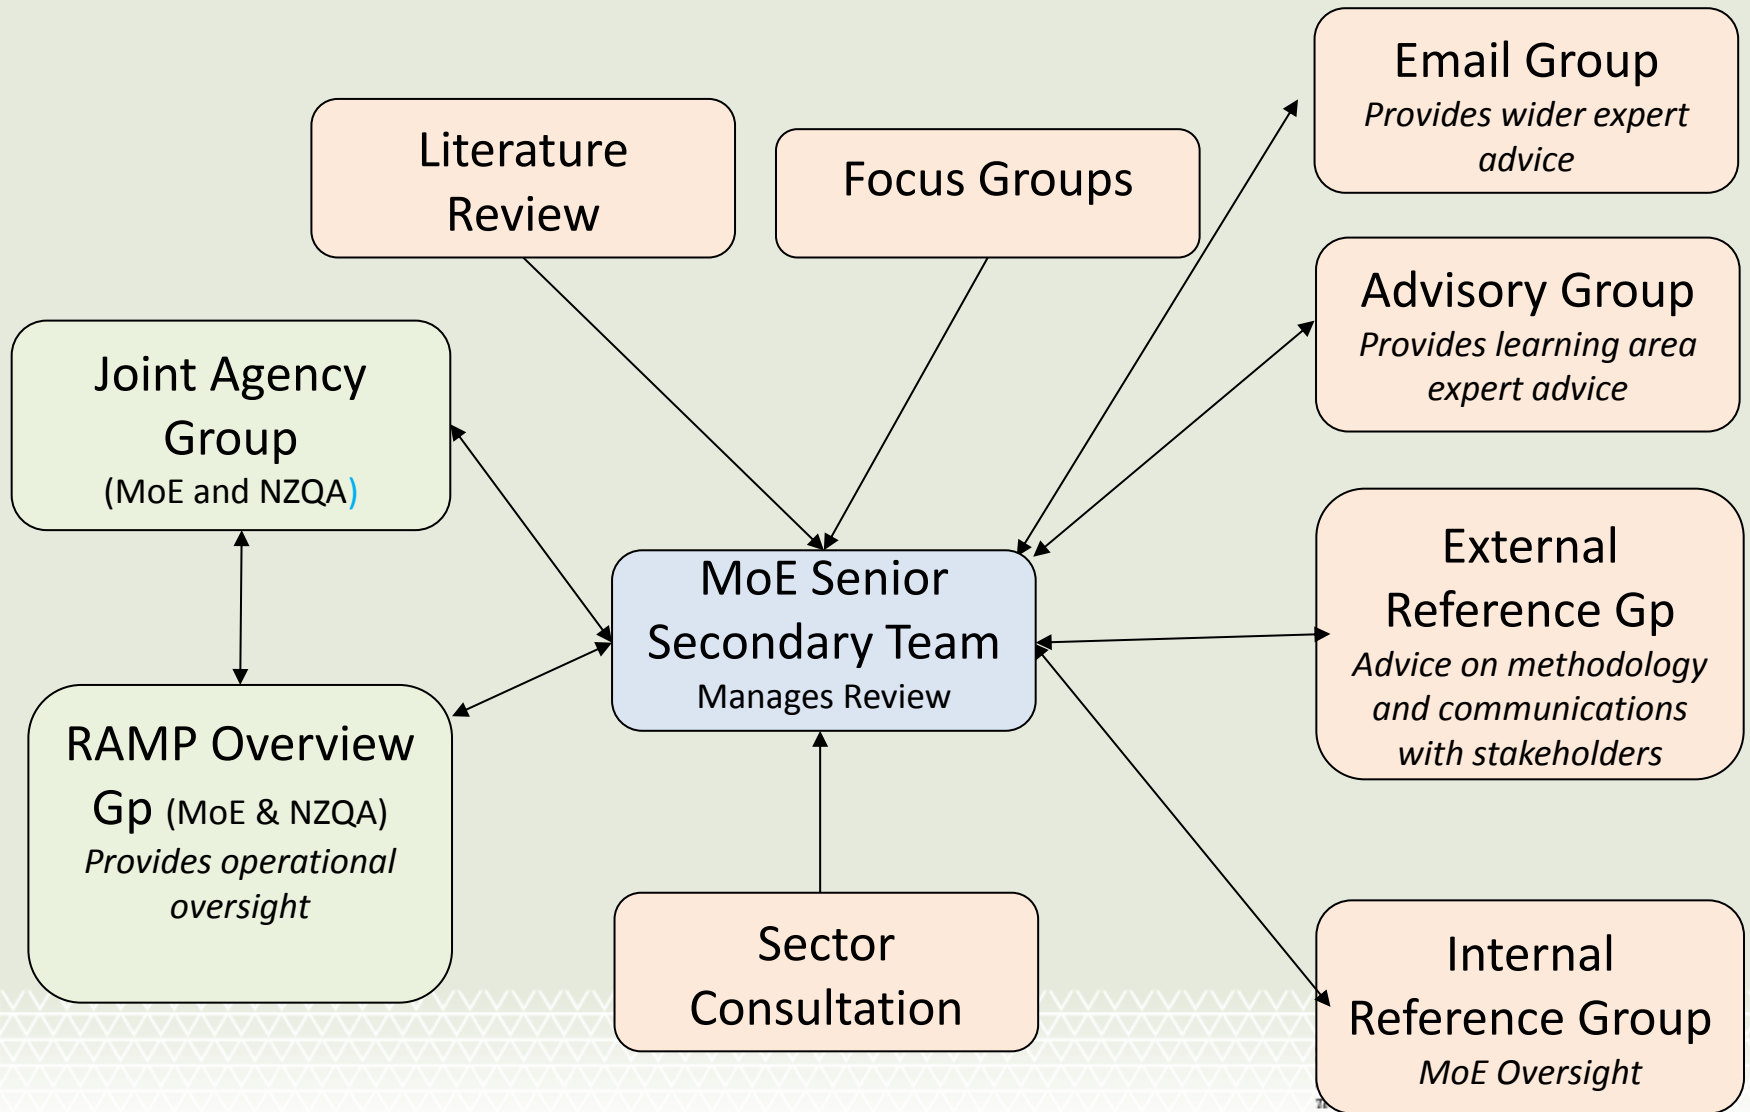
Literature Review

Focus Groups

Email Group
Provides wider expert advice

Advisory Group
Provides learning area expert advice

Joint Agency Group
(MoE and NZQA)

MoE Senior Secondary Team
Manages Review

External Reference Gp
Advice on methodology and communications with stakeholders

RAMP Overview Gp (MoE & NZQA)
Provides operational oversight

Sector Consultation

Internal Reference Group
MoE Oversight